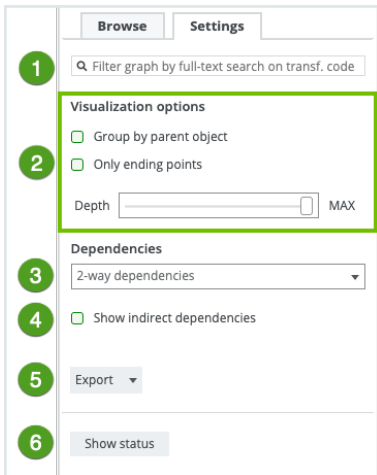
Browse Settings

1

Filter graph by full-text search on transf. code

2

Visualization options

Group by parent object

Only ending points

Depth MAX

Dependencies

3

2-way dependencies

4

Show indirect dependencies

5

Export

6

Show status